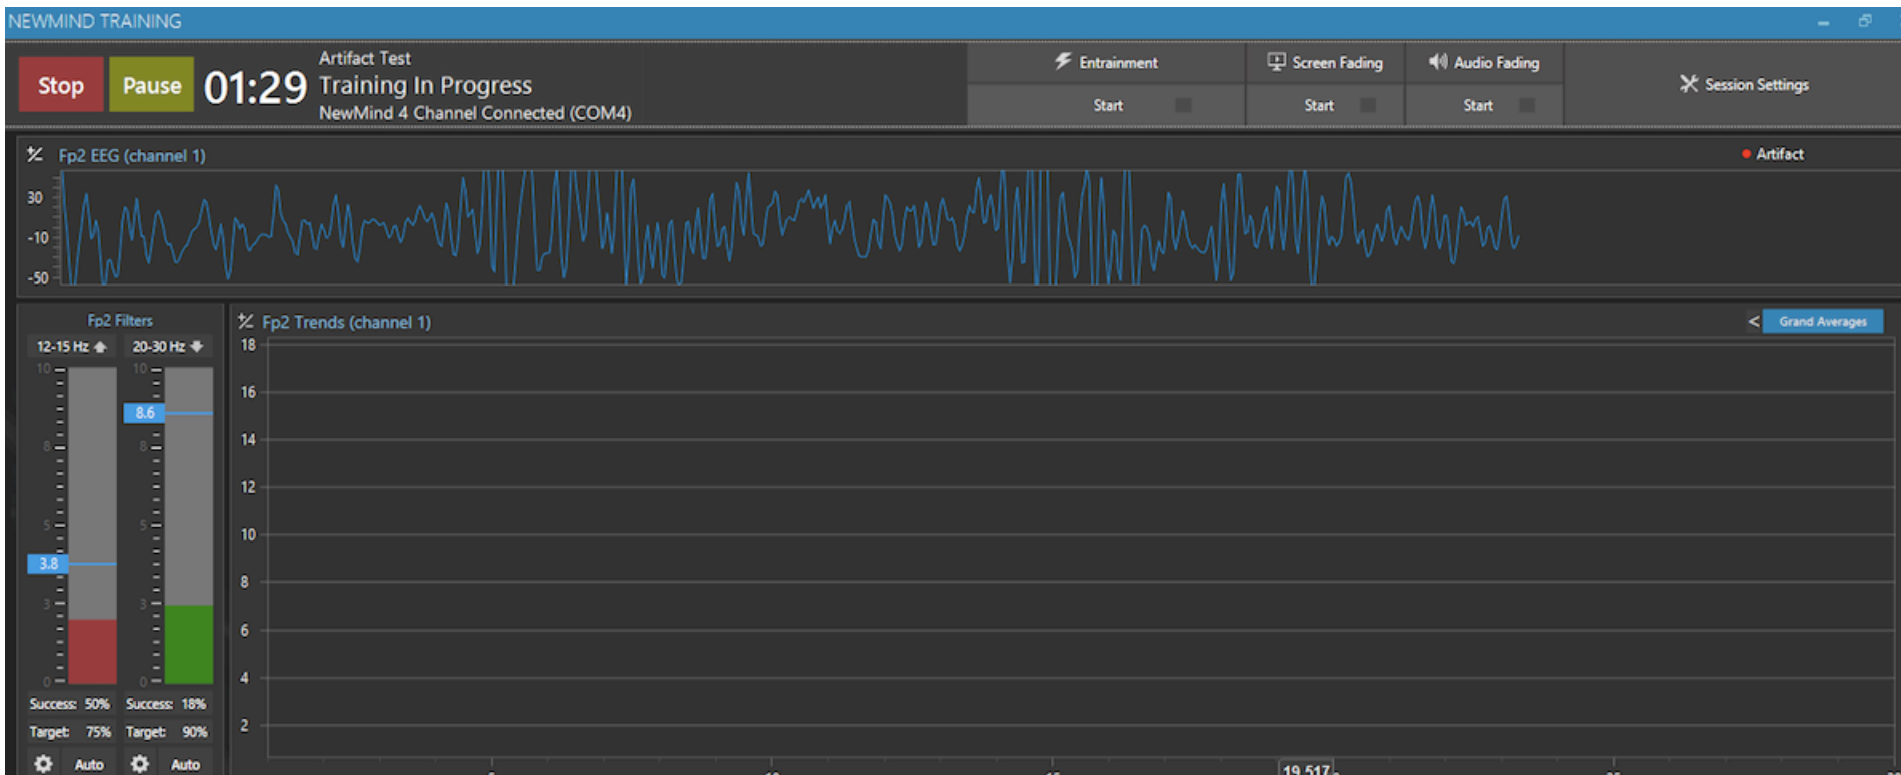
NEWMIND TRAINING

Stop
Pause
01:29
Artifact Test
Training In Progress
NewMind 4 Channel Connected (COM4)

Entrainment
Start

Screen Fading
Start

Audio Fading
Start

Session Settings

Fp2 EEG (channel 1)
Artifact
30
-10
-50

Fp2 Filters
12-15 Hz
20-30 Hz
10
8
5
3
0
3.8
10
8.6
8
5
3
0
Success: 50%
Target: 75%
Auto
Success: 18%
Target: 90%
Auto

Fp2 Trends (channel 1)
Grand Averages
18
16
14
12
10
8
6
4
2
19.517